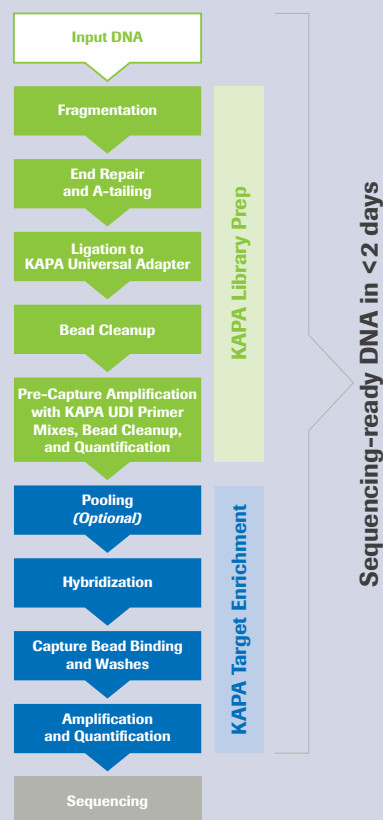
Input DNA

Fragmentation

End Repair and A-tailing

Ligation to KAPA Universal Adapter

Bead Cleanup

Pre-Capture Amplification with KAPA UDI Primer Mixes, Bead Cleanup, and Quantification

Pooling (Optional)

Hybridization

Capture Bead Binding and Washes

Amplification and Quantification

Sequencing

KAPA Library Prep

KAPA Target Enrichment

Sequencing-ready DNA in <2 days